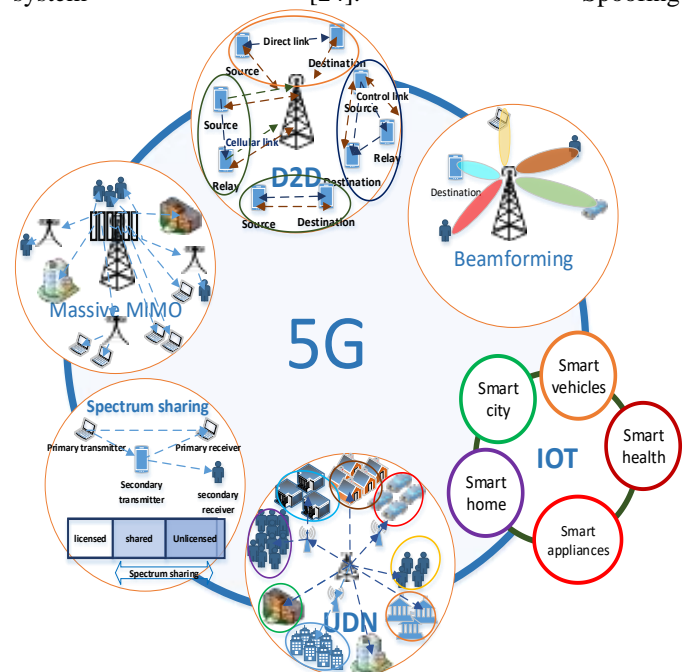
system [24]. Spoofing

Direct link
Source
Destination
Control link
Source
Source
Cellular link
Relay
Relay
D2D
Destination
Source
Destination

Destination
Beamforming

Massive MIMO

5G

Smart city
Smart vehicles
Smart health
IOT
Smart home
Smart appliances

Spectrum sharing
Primary transmitter
Primary receiver
Secondary transmitter
secondary receiver

| licensed | shared | Unlicensed |
|---|---|---|

Spectrum sharing

UDN